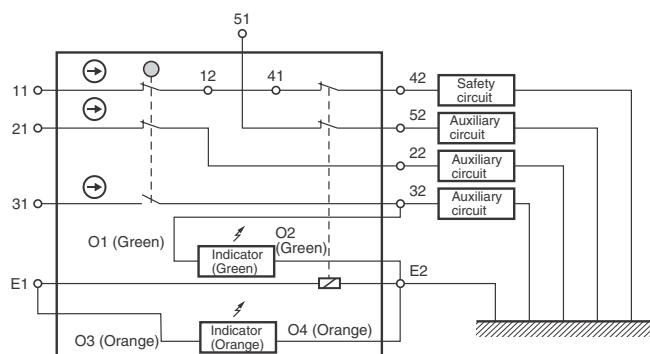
51

11

12

41

42

Safety circuit

21

52

Auxiliary circuit

22

Auxiliary circuit

31

32

Auxiliary circuit

O1 (Green)

O2 (Green)

Indicator (Green)

E1

E2

O3 (Orange)

Indicator (Orange)

O4 (Orange)